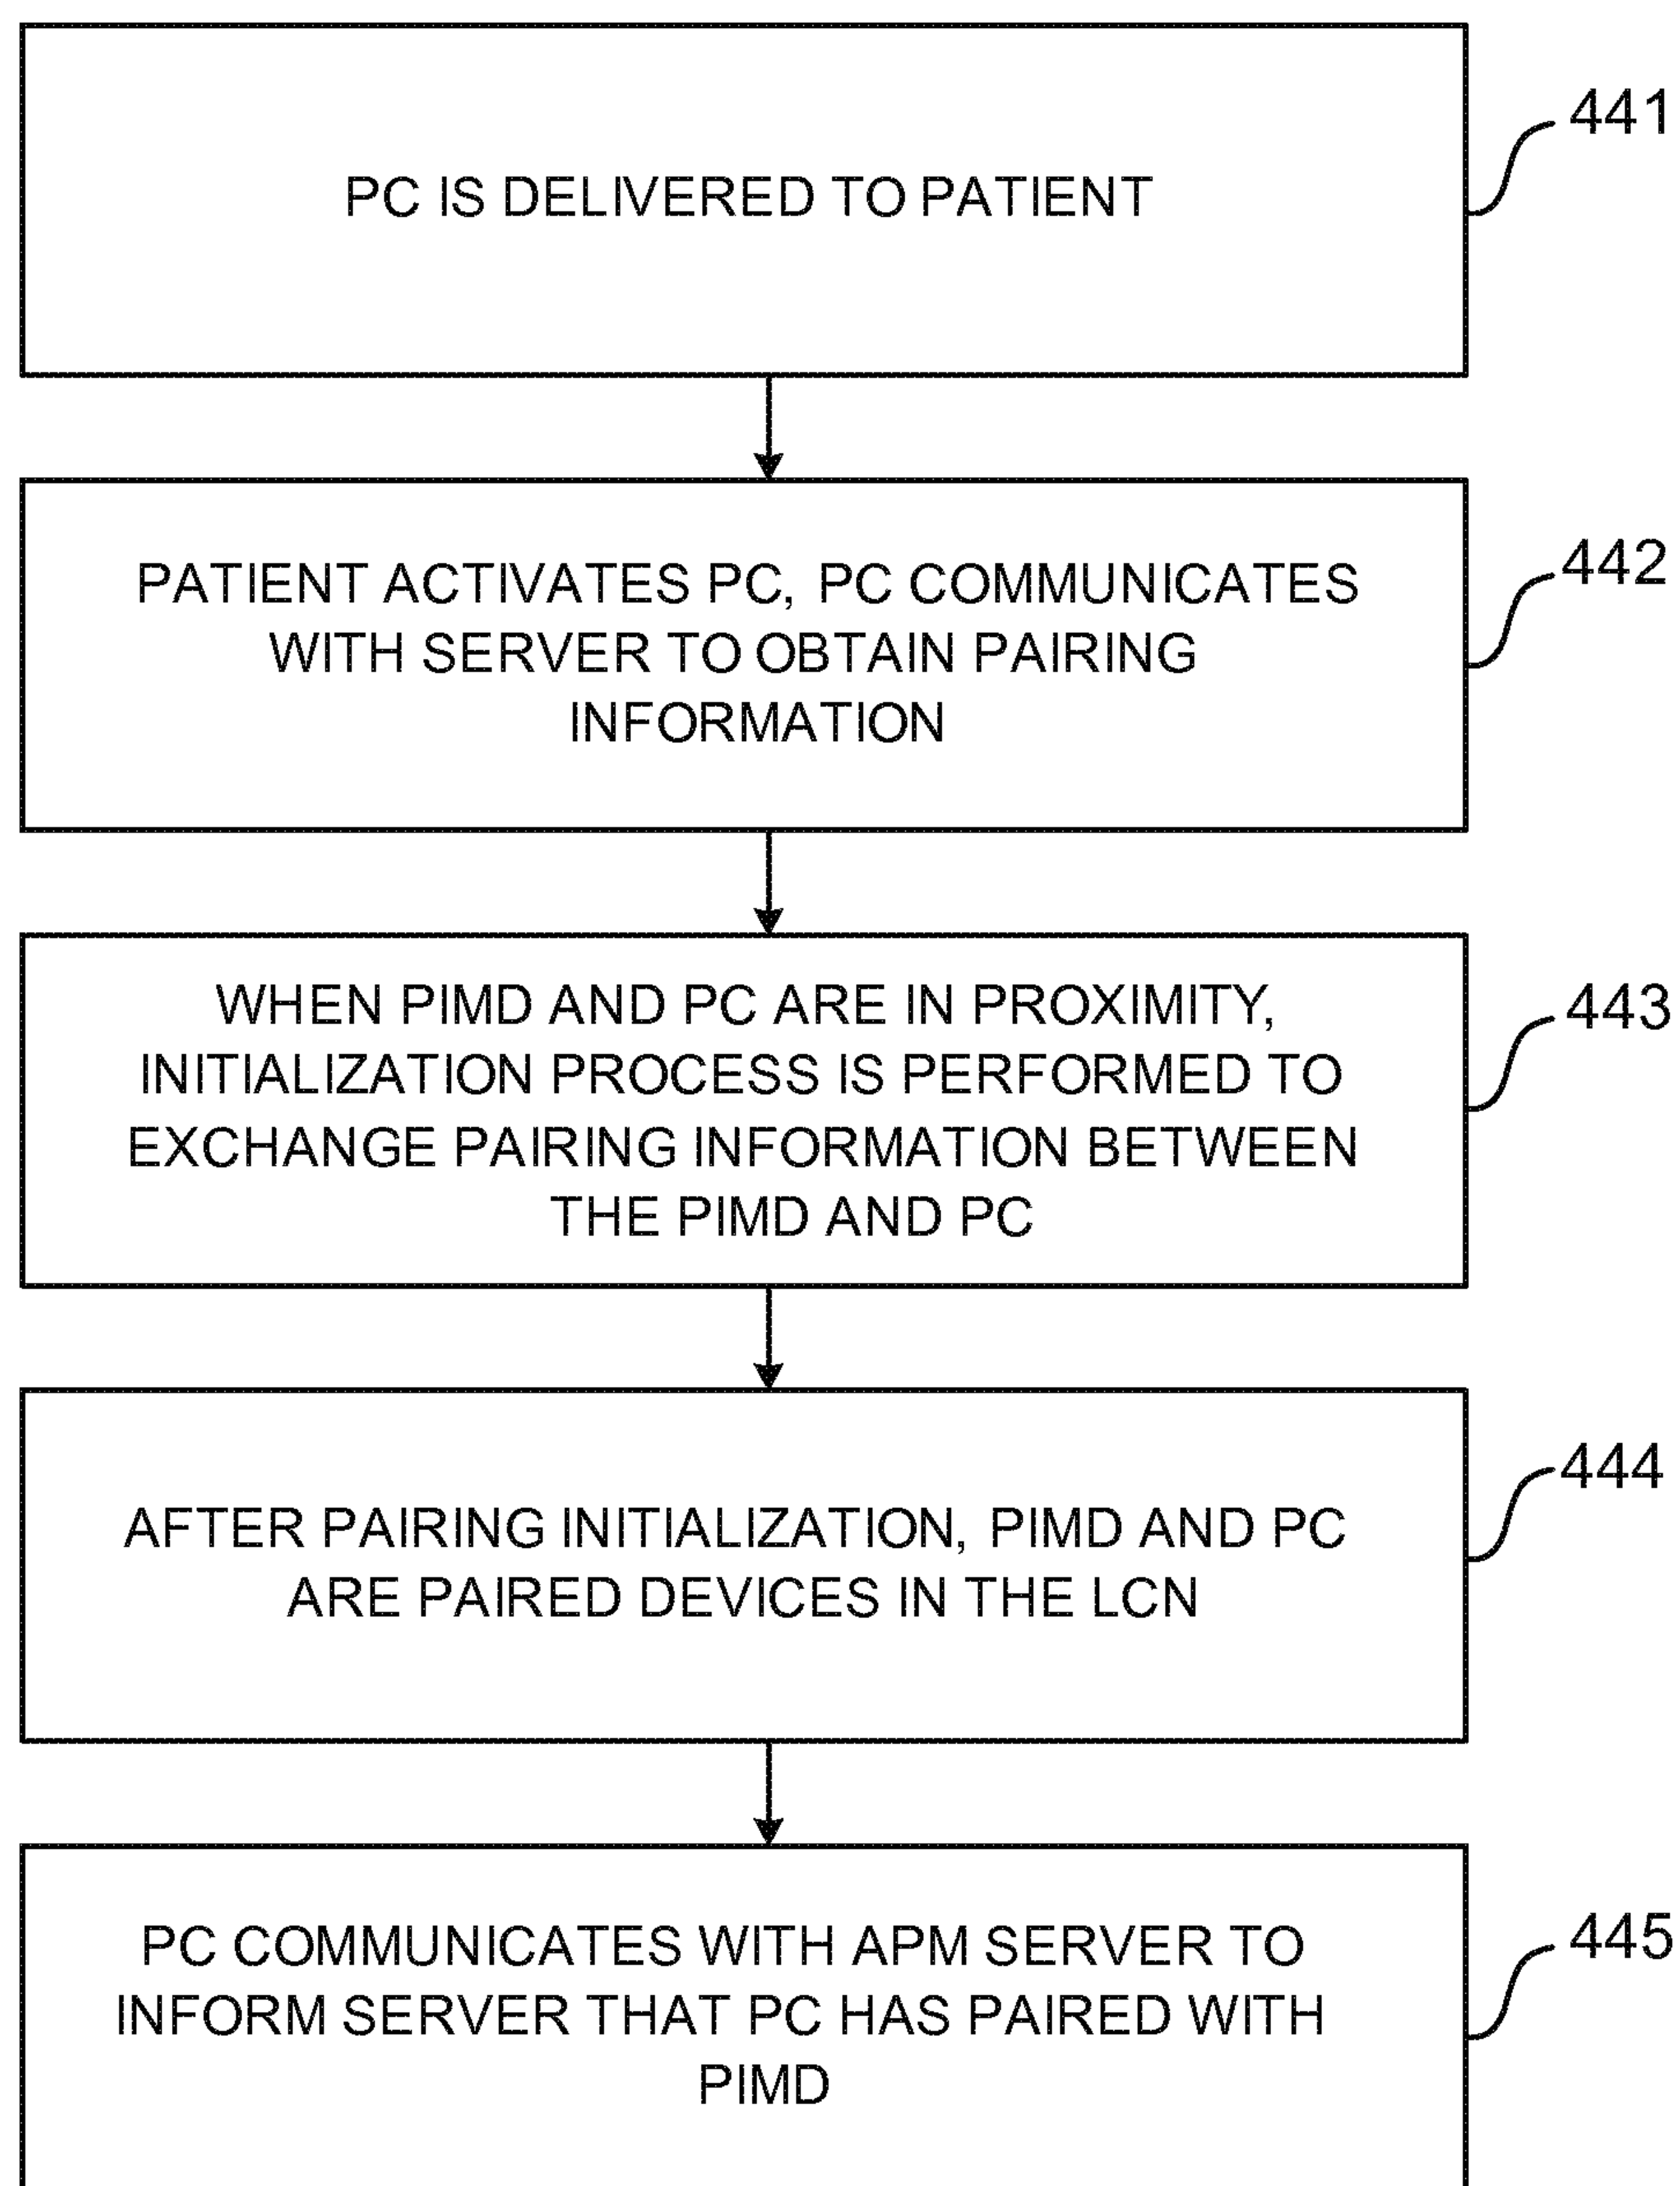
PC IS DELIVERED TO PATIENT

441

PATIENT ACTIVATES PC, PC COMMUNICATES WITH SERVER TO OBTAIN PAIRING INFORMATION

442

WHEN PIMD AND PC ARE IN PROXIMITY, INITIALIZATION PROCESS IS PERFORMED TO EXCHANGE PAIRING INFORMATION BETWEEN THE PIMD AND PC

443

AFTER PAIRING INITIALIZATION, PIMD AND PC ARE PAIRED DEVICES IN THE LCN

444

PC COMMUNICATES WITH APM SERVER TO INFORM SERVER THAT PC HAS PAIRED WITH PIMD

445